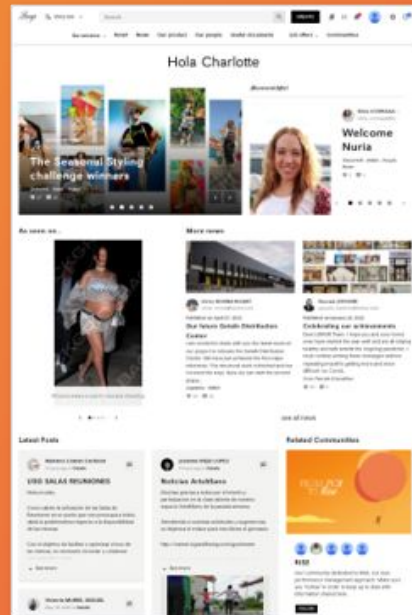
Hola Charlotte

The Seasonal Styling challenge winners

Welcome Nuria

As seen on...

More news

Our future Getafe Distribution Center

Celebrating our achievements

see all news

Latest Posts

USO SALAS REUNIONES

Noticias ArteBlanc

Related Communities

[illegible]